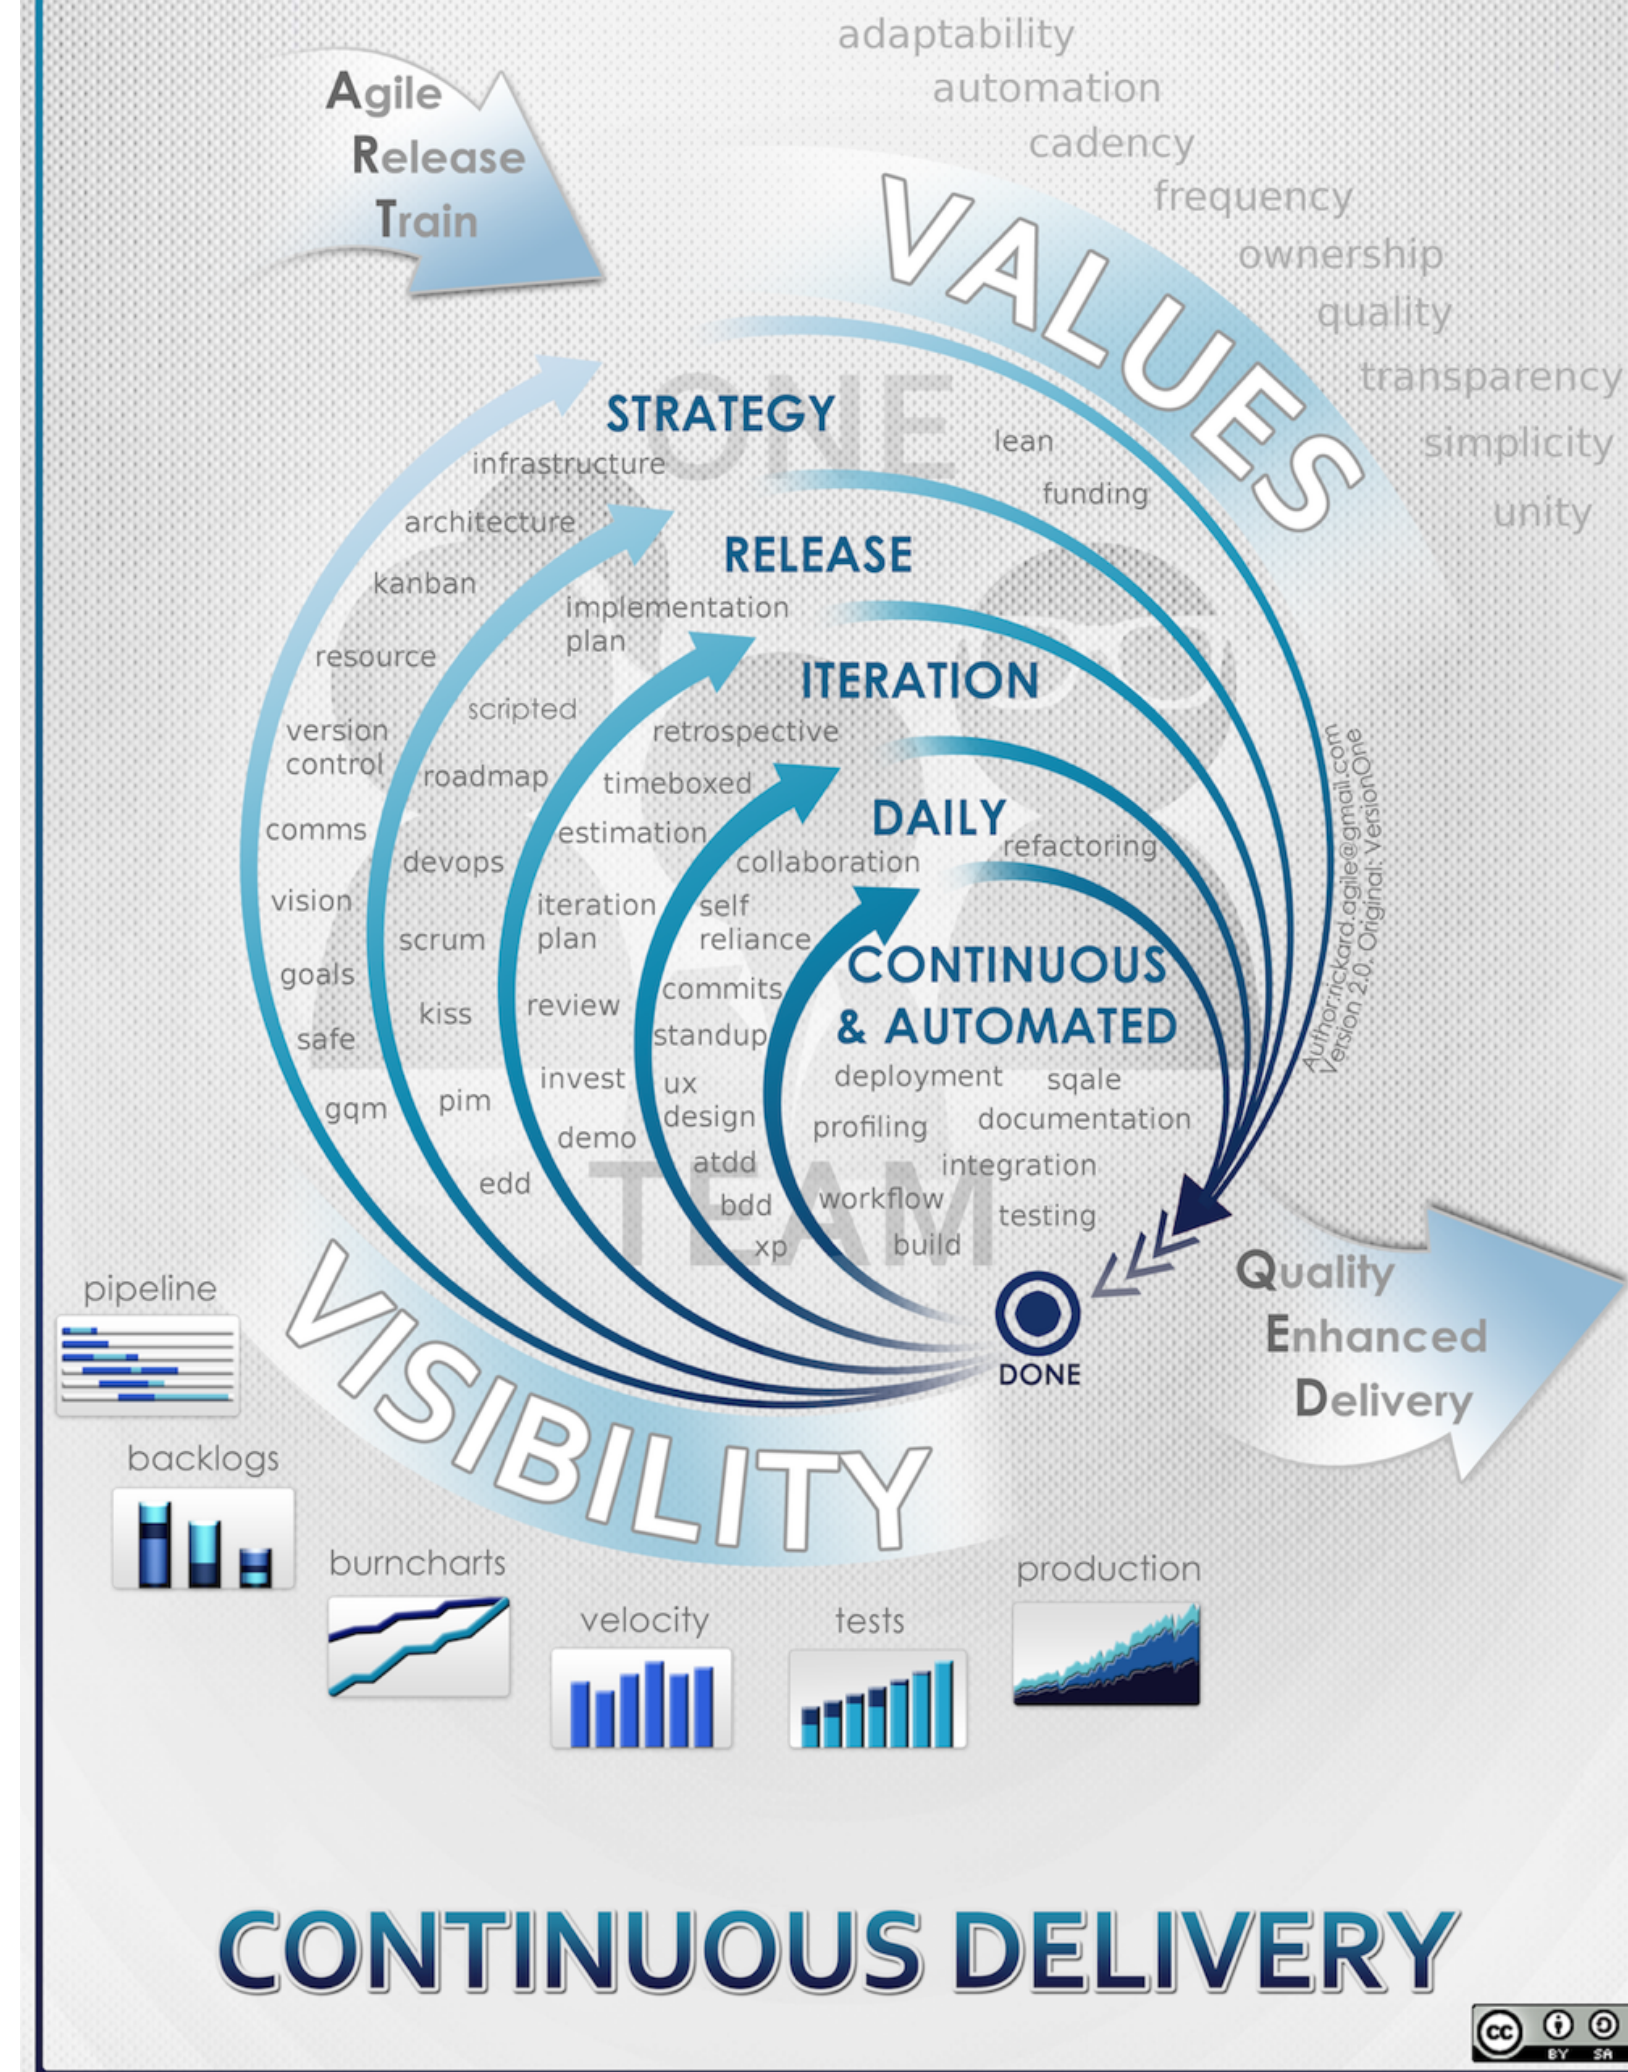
Agile Release Train

adaptability
automation
cadency
frequency
ownership
quality
transparency
simplicity
unity

VALUES

STRATEGY
ONE
infrastructure
lean
funding
architecture
RELEASE
kanban
implementation plan
resource
ITERATION
scripted
version control
retrospective
roadmap
timeboxed
comms
estimation
DAILY
refactoring
devops
collaboration
vision
iteration plan
self reliance
scrum
CONTINUOUS & AUTOMATED
goals
commits
kiss
review
standup
safe
invest
ux design
deployment
sqale
gqm
pim
profiling
documentation
demo
atdd
integration
edd
bdd
workflow
testing
xp
build
TEAM
DONE

Author:rickard.agile@gmail.com Version 2.0. Original: VersionOne

Quality Enhanced Delivery

VISIBILITY

pipeline
backlogs
burncharts
velocity
tests
production

CONTINUOUS DELIVERY

cc BY SA